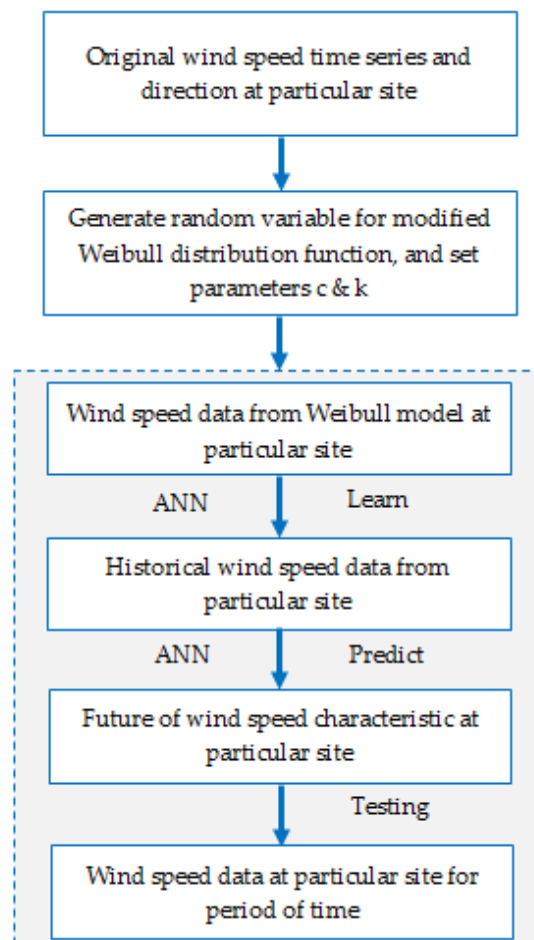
Original wind speed time series and direction at particular site

Generate random variable for modified Weibull distribution function, and set parameters c & k

Wind speed data from Weibull model at particular site

ANN

Learn

Historical wind speed data from particular site

ANN

Predict

Future of wind speed characteristic at particular site

Testing

Wind speed data at particular site for period of time